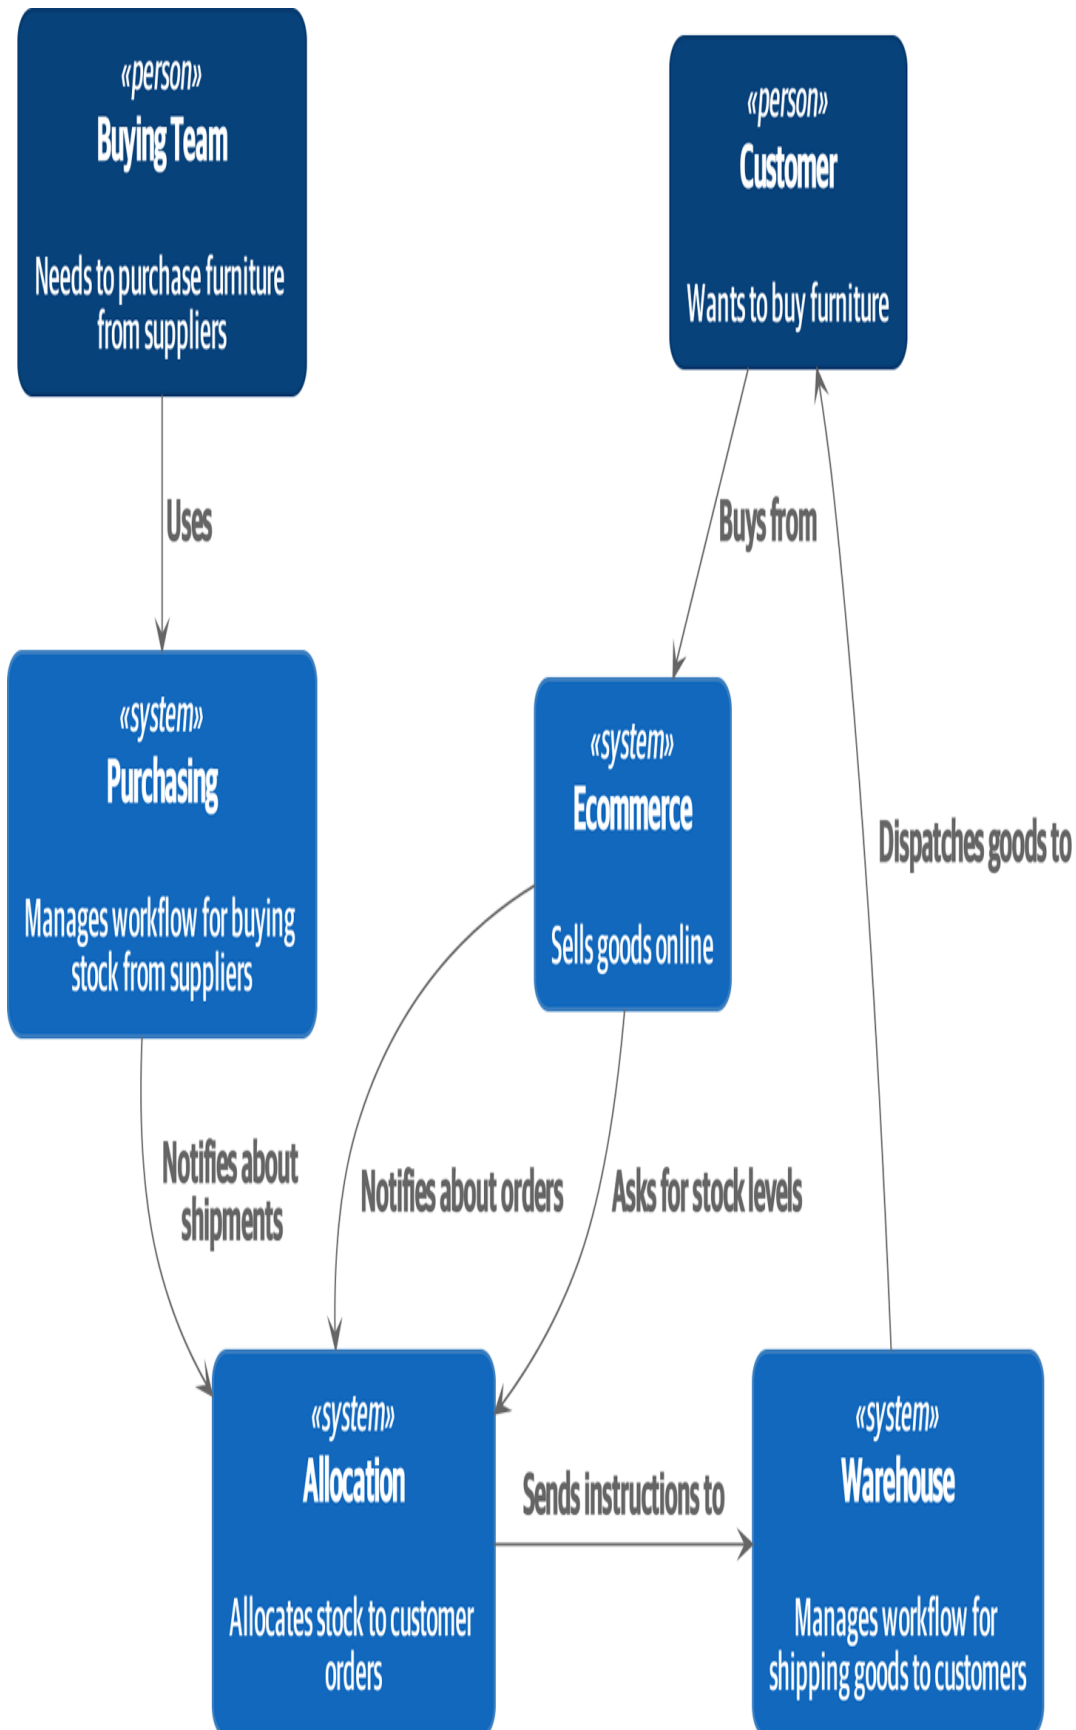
«person»
Buying Team

Needs to purchase furniture from suppliers

«person»
Customer

Wants to buy furniture

Uses

Buys from

«system»
Purchasing

Manages workflow for buying stock from suppliers

«system»
Ecommerce

Sells goods online

Dispatches goods to

Notifies about shipments

Notifies about orders

Asks for stock levels

«system»
Allocation

Allocates stock to customer orders

Sends instructions to

«system»
Warehouse

Manages workflow for shipping goods to customers